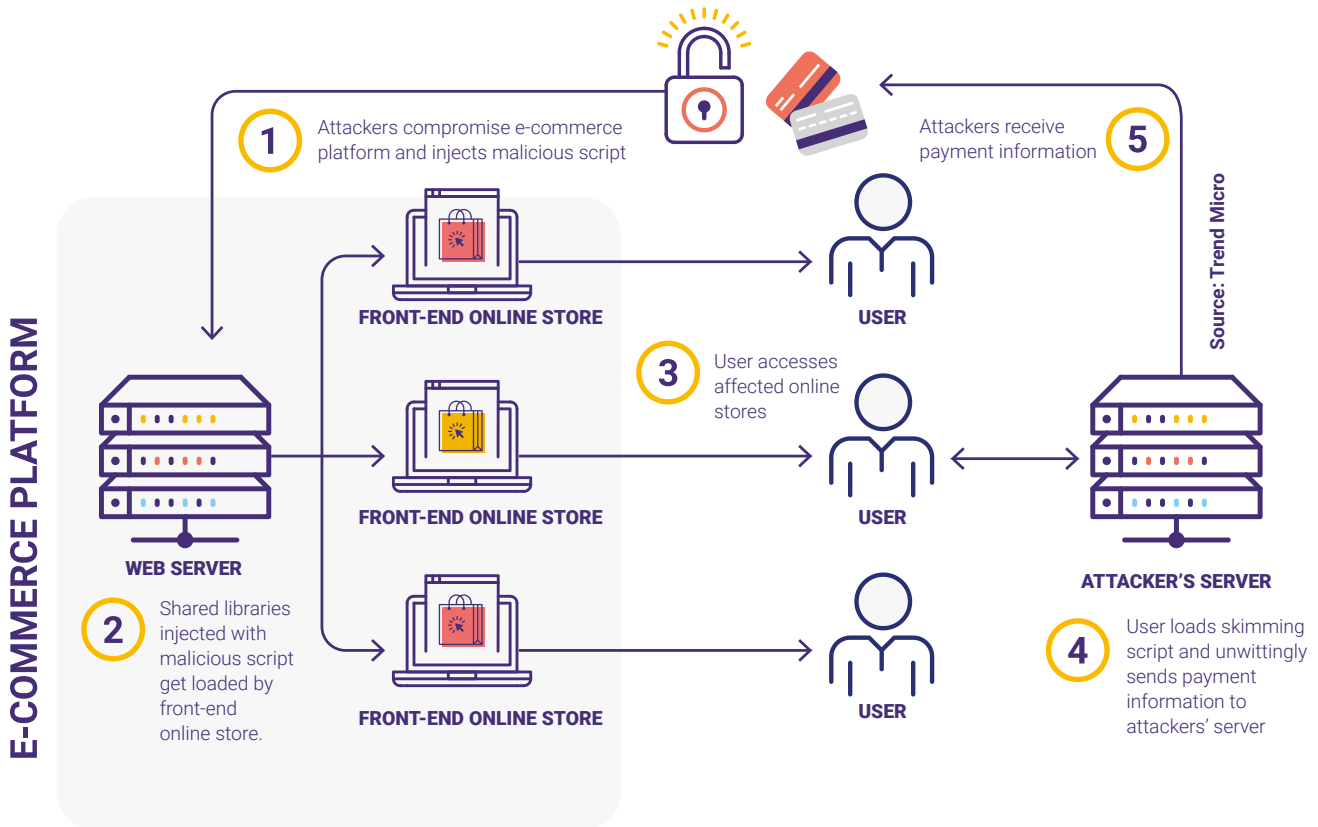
E-COMMERCE PLATFORM

1 Attackers compromise e-commerce platform and injects malicious script

Attackers receive payment information 5

Source: Trend Micro

FRONT-END ONLINE STORE

USER

WEB SERVER

3 User accesses affected online stores

FRONT-END ONLINE STORE

USER

ATTACKER'S SERVER

2 Shared libraries injected with malicious script get loaded by front-end online store.

FRONT-END ONLINE STORE

USER

4 User loads skimming script and unwittingly sends payment information to attackers' server